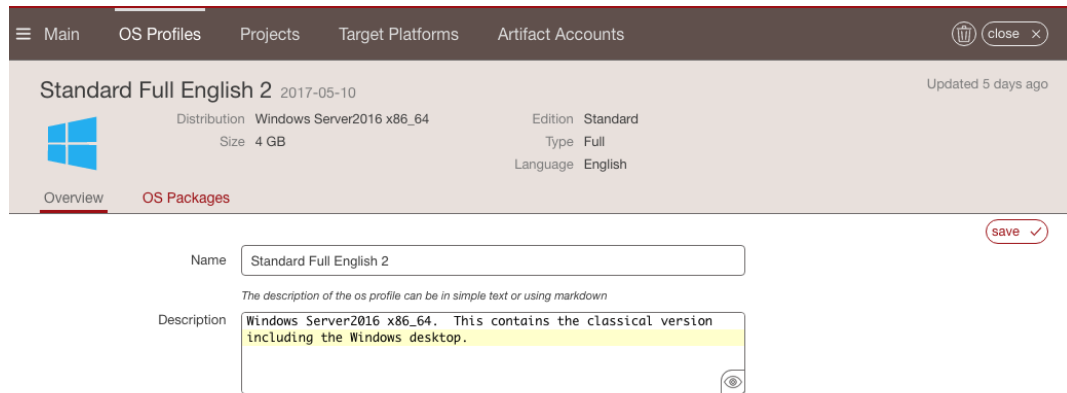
Main OS Profiles Projects Target Platforms Artifact Accounts close

Standard Full English 2 2017-05-10

Updated 5 days ago

Distribution Windows Server2016 x86_64
Size 4 GB

Edition Standard
Type Full
Language English

Overview OS Packages

save

Name Standard Full English 2

The description of the os profile can be in simple text or using markdown

Description Windows Server2016 x86_64. This contains the classical version including the Windows desktop.